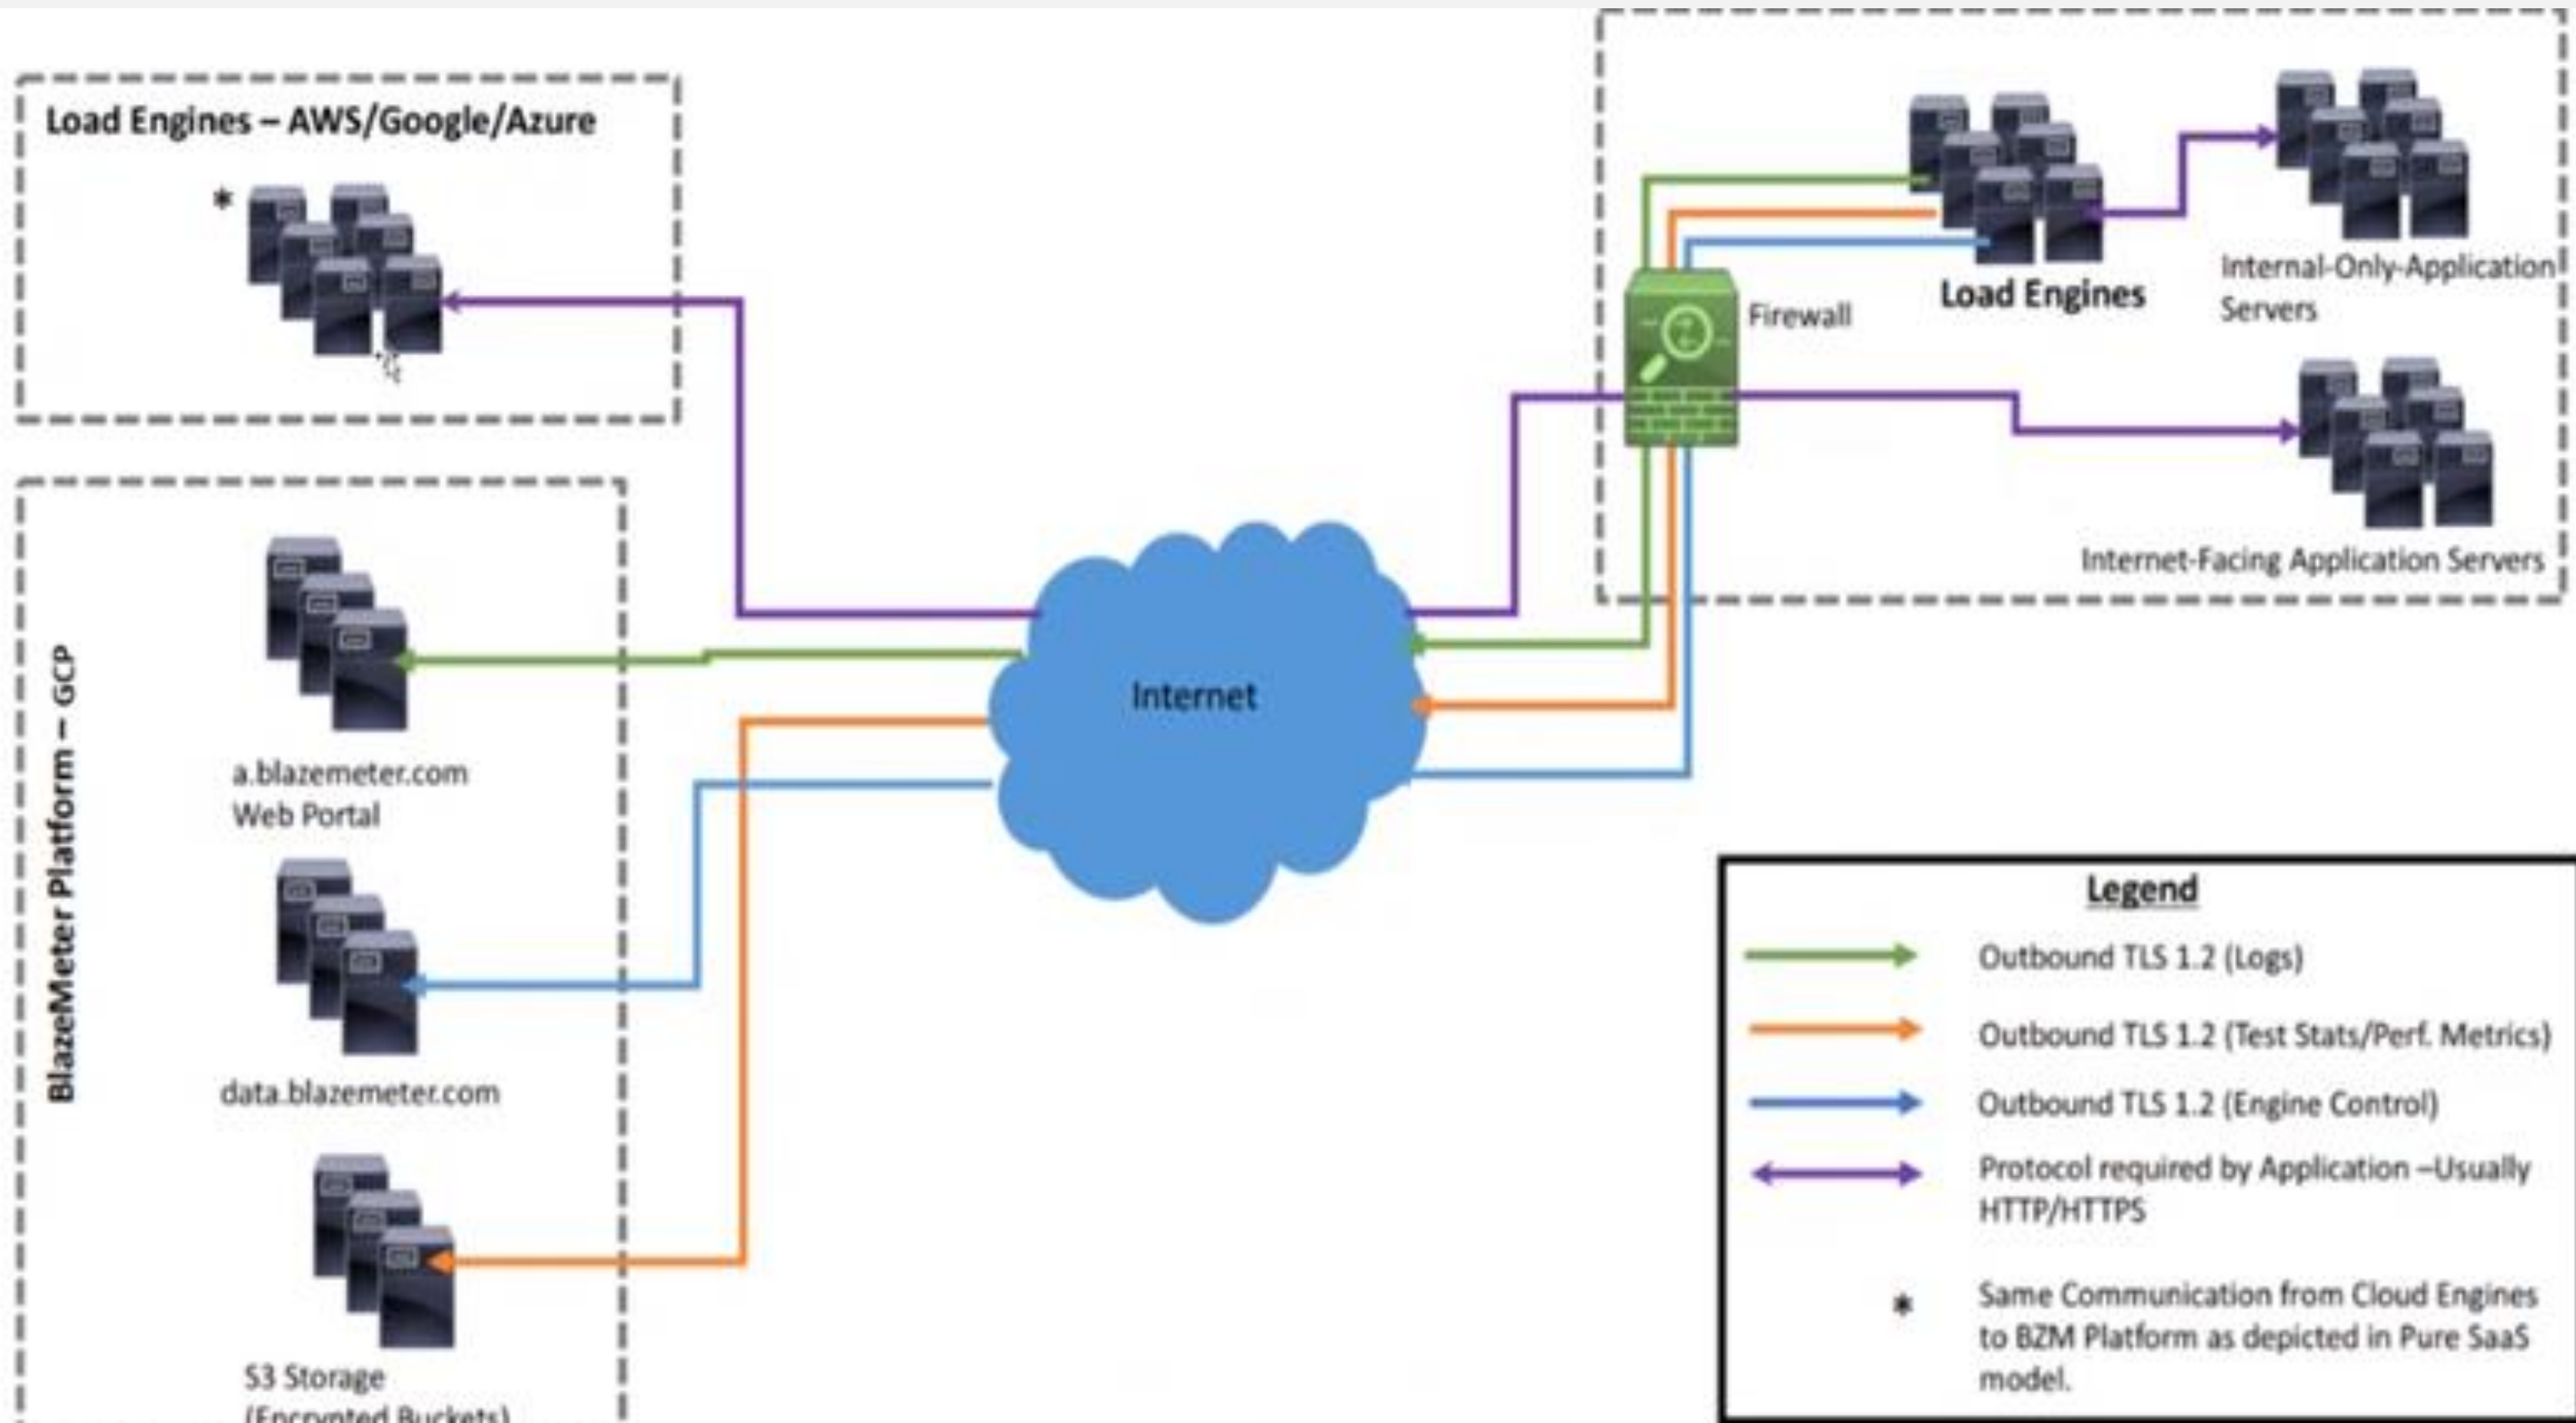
Load Engines – AWS/Google/Azure

*

BlazeMeter Platform – GCP

a.blazemeter.com
Web Portal

data.blazemeter.com

S3 Storage
(Encrypted Buckets)

Internet

Firewall

Load Engines

Internal-Only-Application Servers

Internet-Facing Application Servers

Legend

Outbound TLS 1.2 (Logs)

Outbound TLS 1.2 (Test Stats/Perf. Metrics)

Outbound TLS 1.2 (Engine Control)

Protocol required by Application –Usually HTTP/HTTPS

* Same Communication from Cloud Engines to BZM Platform as depicted in Pure SaaS model.